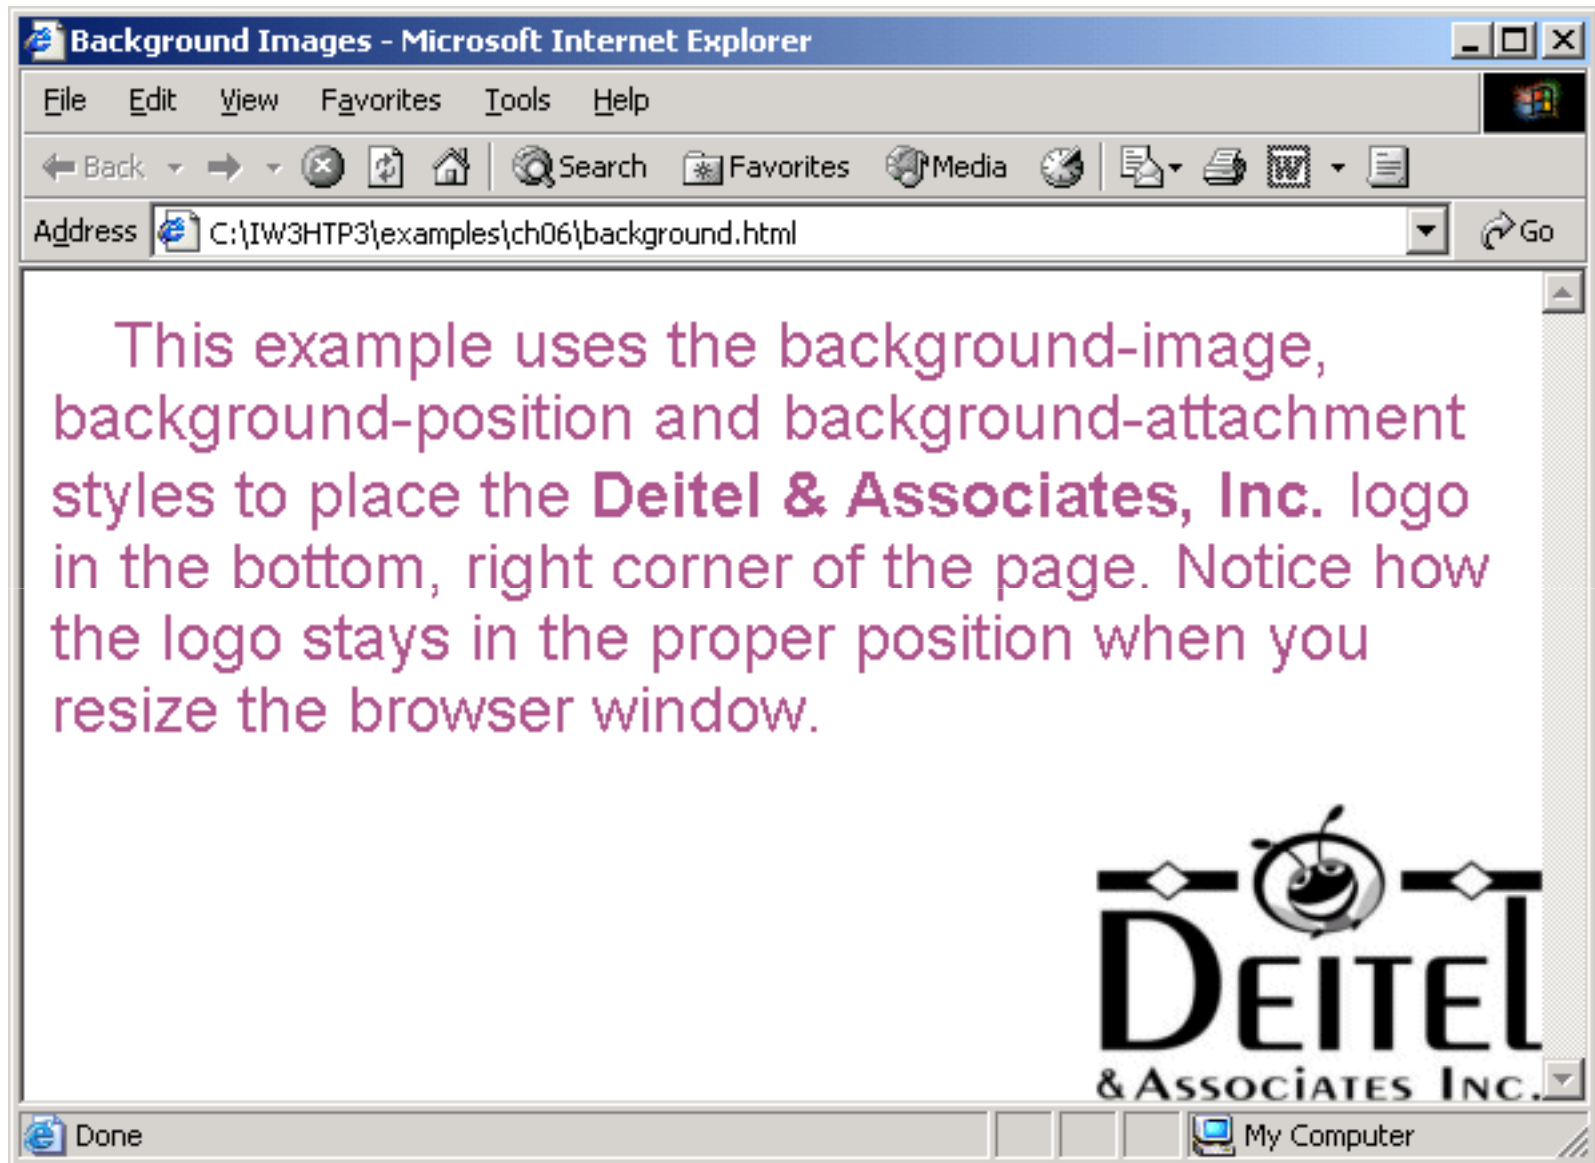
Background Images - Microsoft Internet Explorer

File Edit View Favorites Tools Help

Back Search Favorites Media

Address C:\IW3HTP3\examples\ch06\background.html Go

This example uses the background-image, background-position and background-attachment styles to place the **Deitel & Associates, Inc.** logo in the bottom, right corner of the page. Notice how the logo stays in the proper position when you resize the browser window.

DEITEL
& ASSOCIATES INC.

Done My Computer